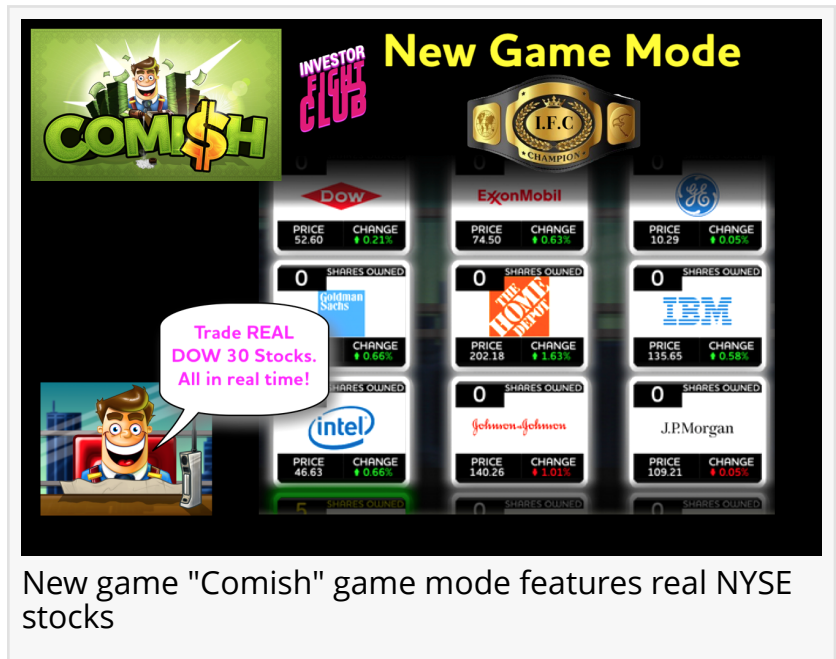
COMI$H

INVESTOR FIGHT CLUB

New Game Mode

I.F.C
CHAMPION

0

Dow
PRICE 52.60
CHANGE ⬆ 0.21%

ExxonMobil
PRICE 74.50
CHANGE ⬆ 0.63%

GE
PRICE 10.29
CHANGE ⬆ 0.05%

0 SHARES OWNED
Goldman Sachs
CHANGE ⬆ 0.66%

0 SHARES OWNED
THE HOME DEPOT
PRICE 202.18
CHANGE ⬆ 1.63%

0 SHARES OWNED
IBM
PRICE 135.65
CHANGE ⬆ 0.58%

Trade REAL DOW 30 Stocks. All in real time!

SHARES OWNED
intel
PRICE 46.63
CHANGE ⬆ 0.66%

0 SHARES OWNED
Johnson&Johnson
PRICE 140.26
CHANGE ⬇ 1.01%

0 SHARES OWNED
J.P.Morgan
PRICE 109.21
CHANGE ⬇ 0.05%

5 SHARES OWNED
0 SHARES OWNED
0 SHARES OWNED

New game "Comish" game mode features real NYSE stocks